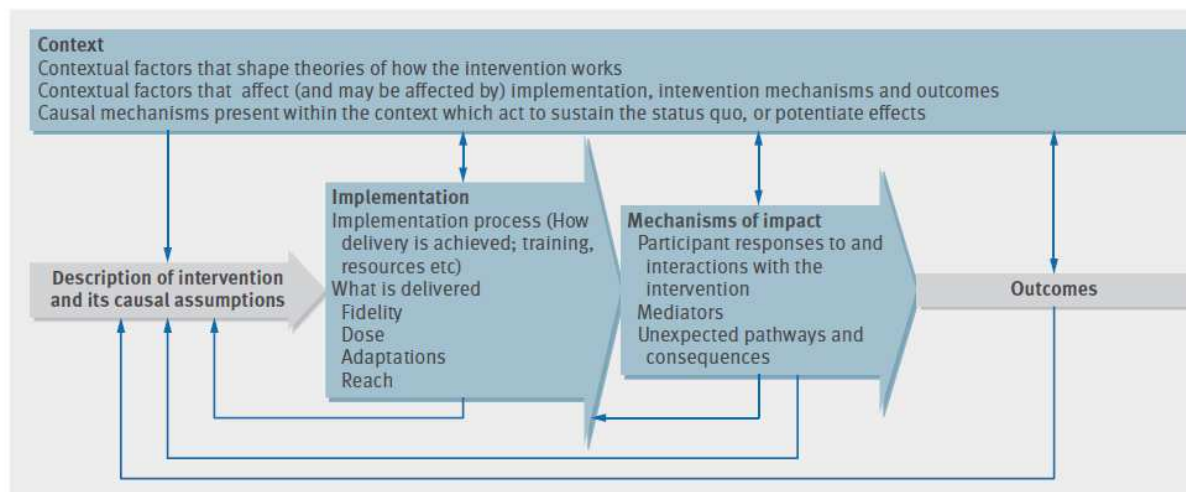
Context
Contextual factors that shape theories of how the intervention works
Contextual factors that affect (and may be affected by) implementation, intervention mechanisms and outcomes
Causal mechanisms present within the context which act to sustain the status quo, or potentiate effects

Description of intervention and its causal assumptions

Implementation
Implementation process (How delivery is achieved; training, resources etc)
What is delivered
Fidelity
Dose
Adaptations
Reach

Mechanisms of impact
Participant responses to and interactions with the intervention
Mediators
Unexpected pathways and consequences

Outcomes